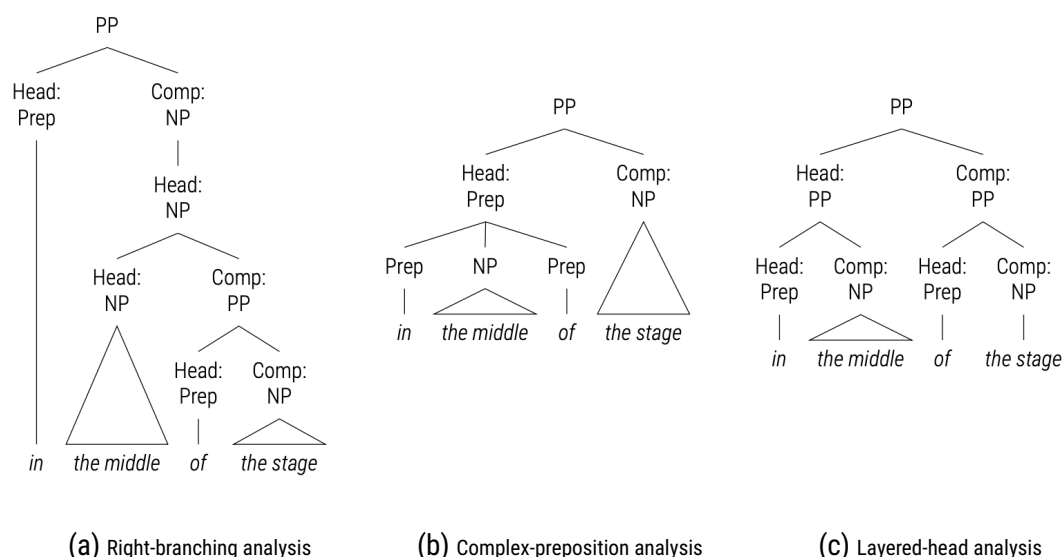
PP

Head: Prep

Comp: NP

Head: NP

Head: NP

Comp: PP

Head: Prep

Comp: NP

in the middle of the stage

(a) Right-branching analysis

PP

Head: Prep

Comp: NP

Prep NP Prep

in the middle of the stage

(b) Complex-preposition analysis

PP

Head: PP

Comp: PP

Head: Prep

Comp: NP

Head: Prep

Comp: NP

in the middle of the stage

(c) Layered-head analysis